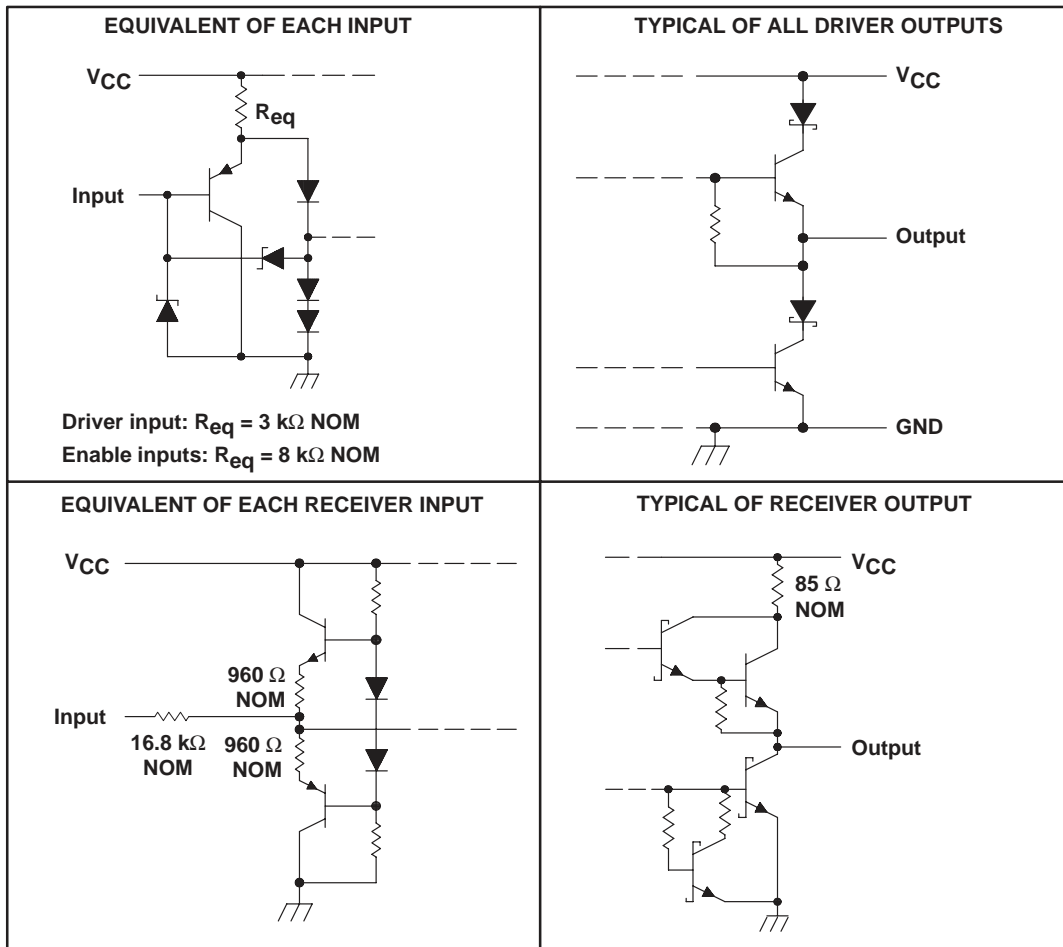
EQUIVALENT OF EACH INPUT

$V_{CC}$

$R_{eq}$

Input

Driver input: $R_{eq}$ = 3 k$\Omega$ NOM

Enable inputs: $R_{eq}$ = 8 k$\Omega$ NOM

TYPICAL OF ALL DRIVER OUTPUTS

$V_{CC}$

Output

GND

EQUIVALENT OF EACH RECEIVER INPUT

$V_{CC}$

960 $\Omega$ NOM

Input

16.8 k$\Omega$ NOM

960 $\Omega$ NOM

TYPICAL OF RECEIVER OUTPUT

$V_{CC}$

85 $\Omega$ NOM

Output